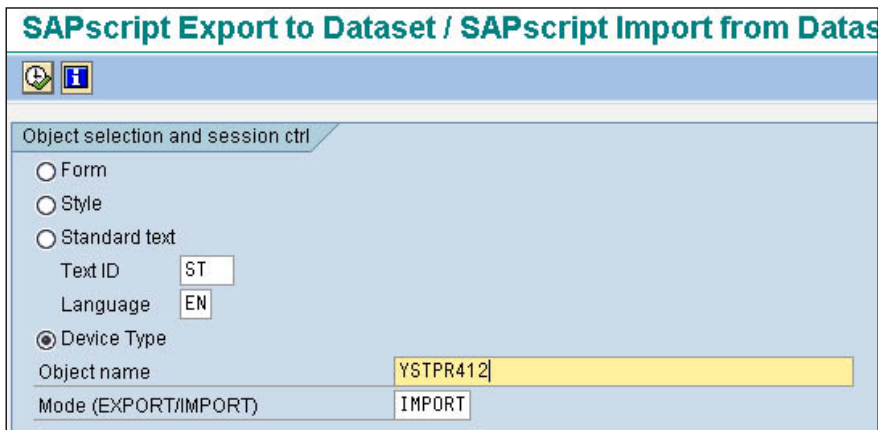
SAPscript Export to Dataset / SAPscript Import from Datas

Object selection and session ctrl

Form

Style

Standard text

Text ID ST

Language EN

Device Type

Object name YSTPR412

Mode (EXPORT/IMPORT) IMPORT